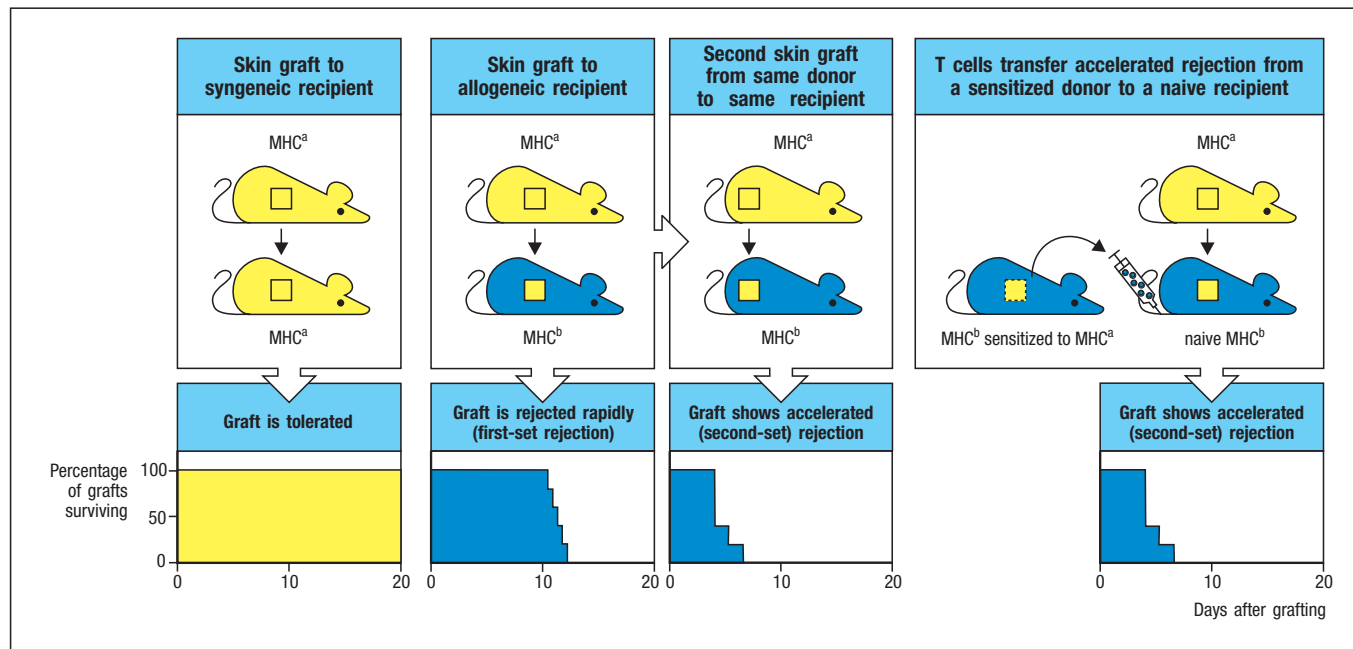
Skin graft to syngeneic recipient

MHC$^a$

MHC$^a$

Graft is tolerated

Percentage of grafts surviving

100
50
0

0 10 20

Skin graft to allogeneic recipient

MHC$^a$

MHC$^b$

Graft is rejected rapidly (first-set rejection)

0 10 20

Second skin graft from same donor to same recipient

MHC$^a$

MHC$^b$

Graft shows accelerated (second-set) rejection

0 10 20

T cells transfer accelerated rejection from a sensitized donor to a naive recipient

MHC$^a$

MHC$^b$ sensitized to MHC$^a$

naive MHC$^b$

Graft shows accelerated (second-set) rejection

0 10 20

Days after grafting